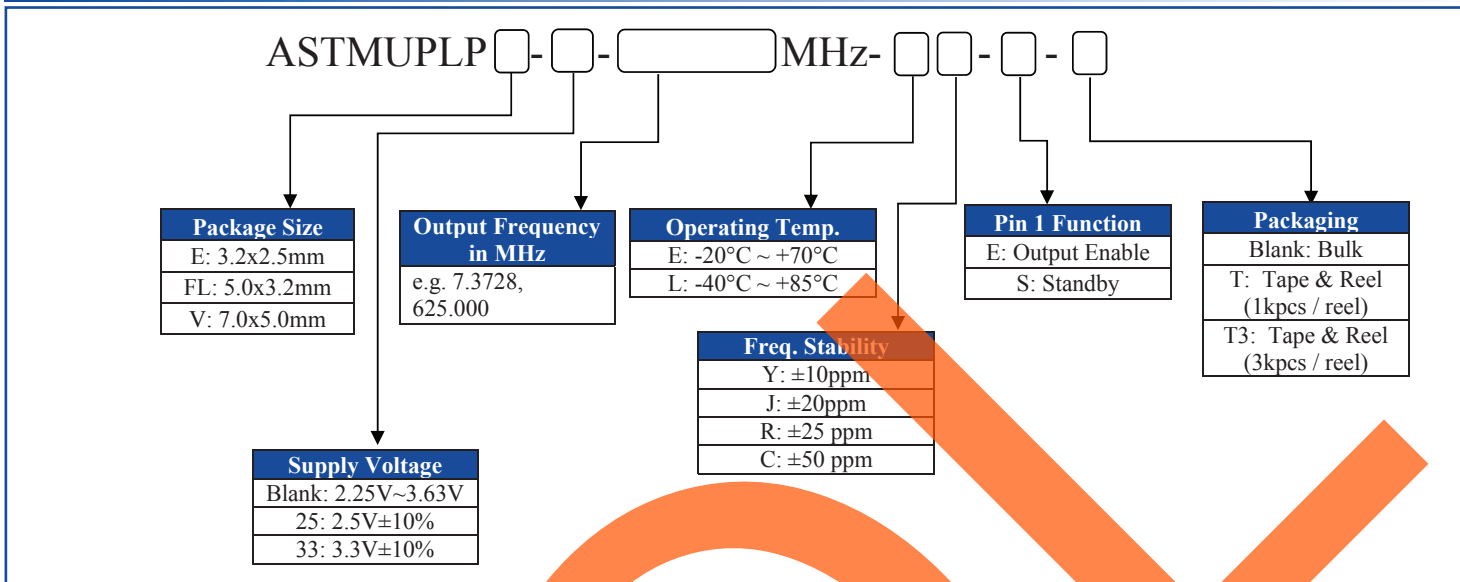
ASTMUPLP - - MHz- - -

| Package Size |
|---|
| E: 3.2x2.5mm |
| FL: 5.0x3.2mm |
| V: 7.0x5.0mm |

| Output Frequency in MHz |
|---|
| e.g. 7.3728, 625.000 |

| Operating Temp. |
|---|
| E: -20°C ~ +70°C |
| L: -40°C ~ +85°C |

| Pin 1 Function |
|---|
| E: Output Enable |
| S: Standby |

| Packaging |
|---|
| Blank: Bulk |
| T: Tape & Reel (1kpcs / reel) |
| T3: Tape & Reel (3kpcs / reel) |

| Freq. Stability |
|---|
| Y: ±10ppm |
| J: ±20ppm |
| R: ±25 ppm |
| C: ±50 ppm |

| Supply Voltage |
|---|
| Blank: 2.25V~3.63V |
| 25: 2.5V±10% |
| 33: 3.3V±10% |